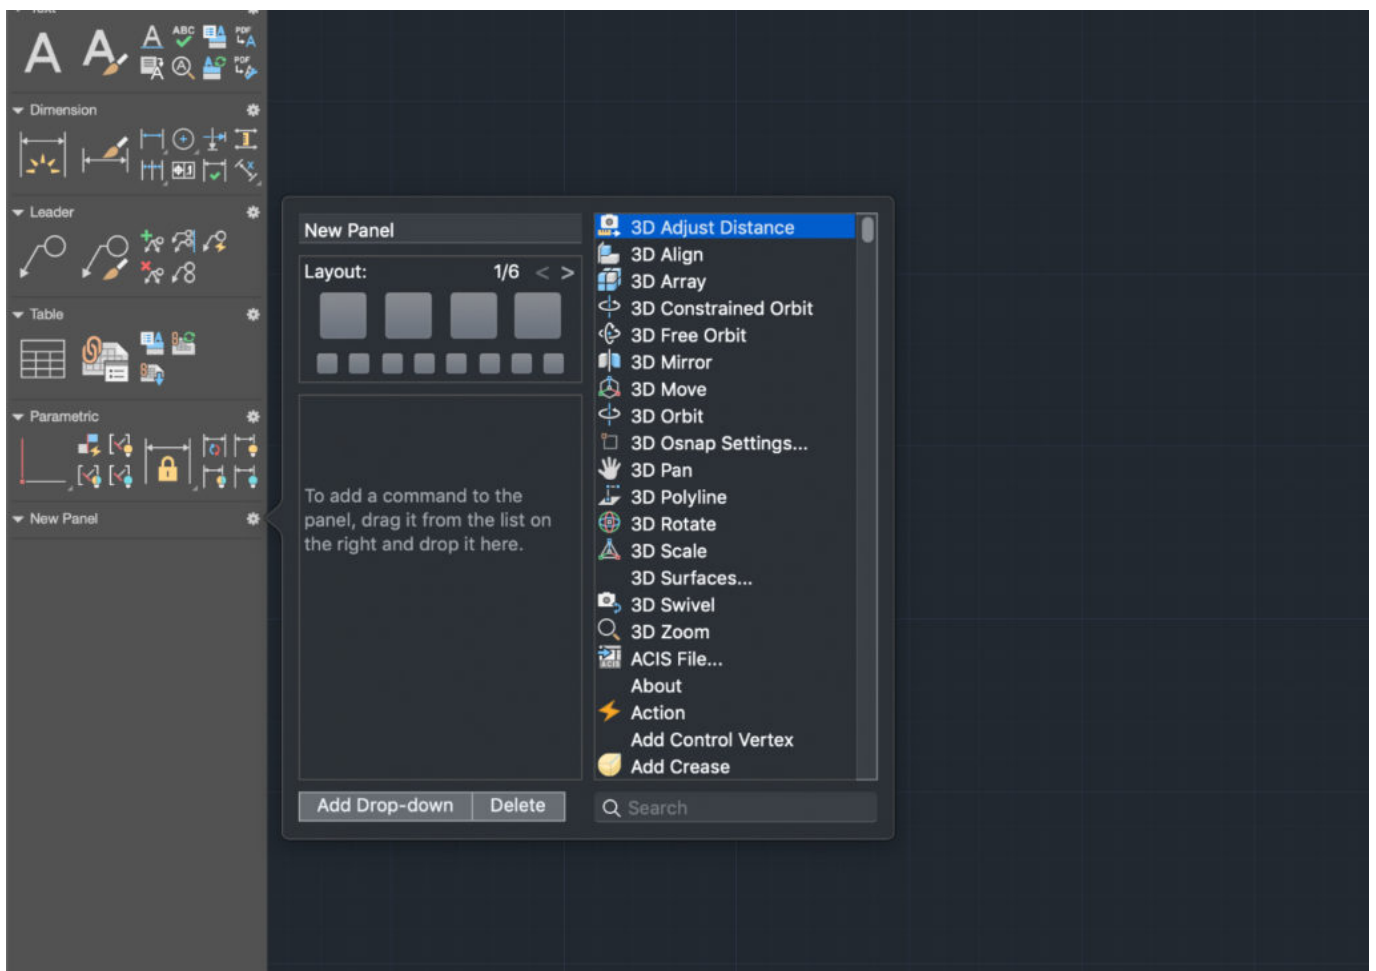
Dimension

Leader

Table

Parametric

New Panel

New Panel

Layout: 1/6 < >

To add a command to the panel, drag it from the list on the right and drop it here.

Add Drop-down Delete

3D Adjust Distance
3D Align
3D Array
3D Constrained Orbit
3D Free Orbit
3D Mirror
3D Move
3D Orbit
3D Osnap Settings...
3D Pan
3D Polyline
3D Rotate
3D Scale
3D Surfaces...
3D Swivel
3D Zoom
ACIS File...
About
Action
Add Control Vertex
Add Crease

Search